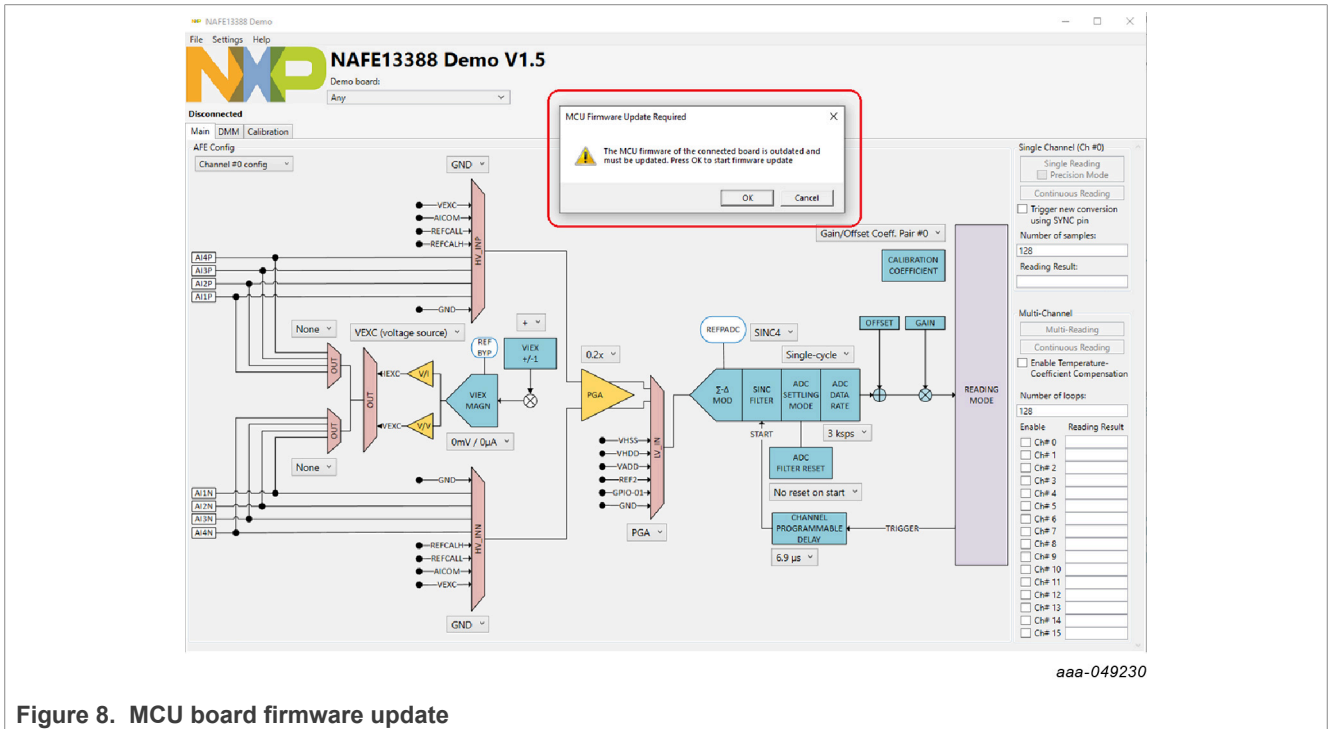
NAFE13388 Demo

File Settings Help

NAFE13388 Demo V1.5

Demo board:

Any

Disconnected

Main DMM Calibration

AFE Config

Channel #0 config

GND

VEXC
AICOM
REFCALL
REFCALH

HV_INP

AI4P
AI3P
AI2P
AI1P

GND

None

VEXC (voltage source)

REF BYP

VIEX +/-1

+

OUT

OUT

IEXC

V/I

VIEX MAGN

VEXC

V/V

OUT

0mV / 0μA

None

0.2x

PGA

VHSS
VHDD
VADD
REF2
GPIO-01
GND

LV_IN

PGA

REFPADC

SINC4

Single-cycle

Σ-Δ MOD

SINC FILTER

ADC SETTLING MODE

ADC DATA RATE

3 ksps

START

ADC FILTER RESET

No reset on start

CHANNEL PROGRAMMABLE DELAY

6.9 μs

TRIGGER

OFFSET

GAIN

Gain/Offset Coeff. Pair #0

CALIBRATION COEFFICIENT

READING MODE

GND

AI1N
AI2N
AI3N
AI4N

HV_INN

REFCALH
REFCALL
AICOM
VEXC

GND

MCU Firmware Update Required

The MCU firmware of the connected board is outdated and must be updated. Press OK to start firmware update

OK

Cancel

Single Channel (Ch #0)

Single Reading

Precision Mode

Continuous Reading

Trigger new conversion using SYNC pin

Number of samples:

128

Reading Result:

Multi-Channel

Multi-Reading

Continuous Reading

Enable Temperature-Coefficient Compensation

Number of loops:

128

Enable

Reading Result

Ch# 0
Ch# 1
Ch# 2
Ch# 3
Ch# 4
Ch# 5
Ch# 6
Ch# 7
Ch# 8
Ch# 9
Ch# 10
Ch# 11
Ch# 12
Ch# 13
Ch# 14
Ch# 15

aaa-049230

Figure 8. MCU board firmware update